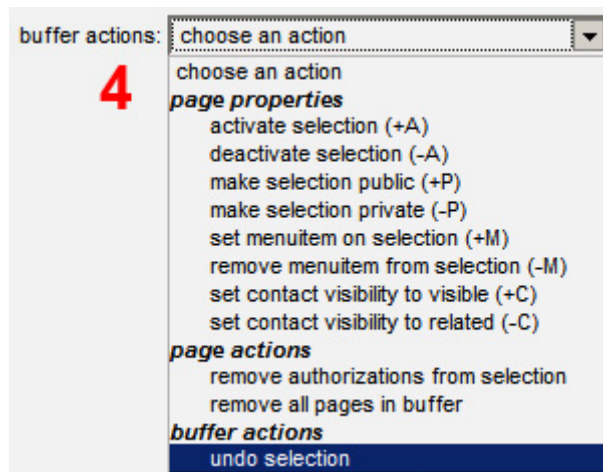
buffer actions: choose an action

4

choose an action
*page properties*
activate selection (+A)
deactivate selection (-A)
make selection public (+P)
make selection private (-P)
set menuitem on selection (+M)
remove menuitem from selection (-M)
set contact visibility to visible (+C)
set contact visibility to related (-C)
*page actions*
remove authorizations from selection
remove all pages in buffer
*buffer actions*
undo selection